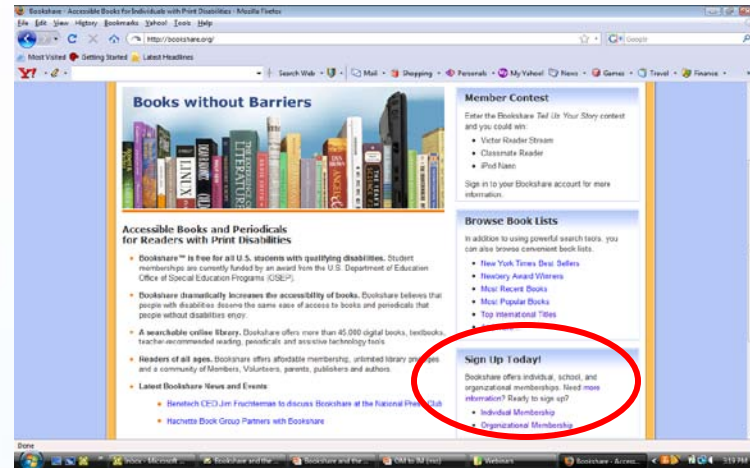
Bookshare - Accessible Books for Individuals with Print Disabilities - Mozilla Firefox

File Edit View History Bookmarks Yahoo! Tools Help

http://bookshare.org/

Google

Most Visited Getting Started Latest Headlines

Y! Search Web Mail Shopping Personals My Yahoo! News Games Travel Finance

Books without Barriers

LINUX

LITERATURE

Accessible Books and Periodicals for Readers with Print Disabilities

Bookshare™ is free for all U.S. students with qualifying disabilities. Student memberships are currently funded by an award from the U.S. Department of Education Office of Special Education Programs (OSEP).

Bookshare dramatically increases the accessibility of books. Bookshare believes that people with disabilities deserve the same ease of access to books and periodicals that people without disabilities enjoy.

A searchable online library. Bookshare offers more than 45,000 digital books, textbooks, teacher-recommended reading, periodicals and assistive technology tools.

Readers of all ages. Bookshare offers affordable membership, unlimited library privileges and a community of Members, Volunteers, parents, publishers and authors.

Latest Bookshare News and Events

Benetech CEO Jim Fruchterman to discuss Bookshare at the National Press Club

Hachette Book Group Partners with Bookshare

Member Contest

Enter the Bookshare Tell Us Your Story contest and you could win:

Victor Reader Stream

Classmate Reader

iPod Nano

Sign in to your Bookshare account for more information.

Browse Book Lists

In addition to using powerful search tools, you can also browse convenient book lists.

New York Times Best Sellers

Newbery Award Winners

Most Recent Books

Most Popular Books

Top International Titles

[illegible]

Sign Up Today!

Bookshare offers individual, school, and organizational memberships. Need more information? Ready to sign up?

Individual Membership

Organizational Membership

Done

Inbox - Microsoft... Bookshare and the... Bookshare and the... OM to IM (mo) Webinars Bookshare - Acces... 3:19 PM